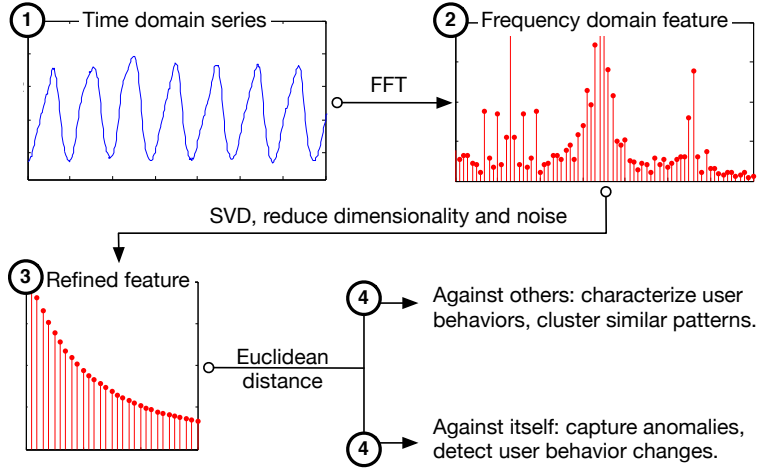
1 Time domain series

2 Frequency domain feature

FFT

SVD, reduce dimensionality and noise

3 Refined feature

Euclidean distance

4 Against others: characterize user behaviors, cluster similar patterns.

4 Against itself: capture anomalies, detect user behavior changes.